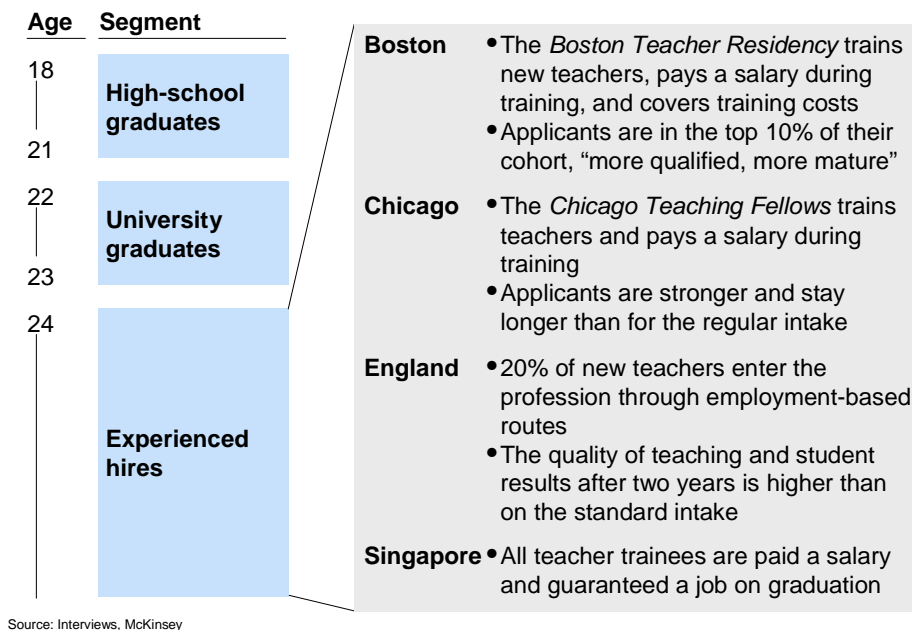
Age Segment

18

High-school graduates

21

22

University graduates

23

24

Experienced hires

Boston
• The *Boston Teacher Residency* trains new teachers, pays a salary during training, and covers training costs
• Applicants are in the top 10% of their cohort, “more qualified, more mature”

Chicago
• The *Chicago Teaching Fellows* trains teachers and pays a salary during training
• Applicants are stronger and stay longer than for the regular intake

England
• 20% of new teachers enter the profession through employment-based routes
• The quality of teaching and student results after two years is higher than on the standard intake

Singapore
• All teacher trainees are paid a salary and guaranteed a job on graduation

Source: Interviews, McKinsey